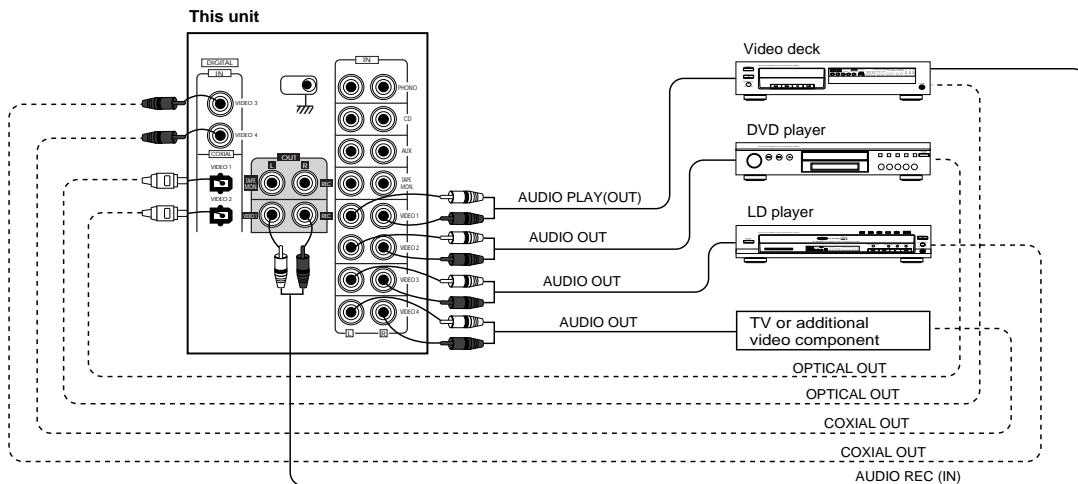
This unit

DIGITAL
IN
VIDEO 3
VIDEO 4
COXIAL
VIDEO 1
VIDEO 2
OPTICAL

OUT
L
R
TAPE MON
REC
VIDEO
REC

IN
PHONO
CD
AUX
TAPE MON
VIDEO 1
VIDEO 2
VIDEO 3
VIDEO 4
L
R

Video deck
DVD player
LD player
TV or additional video component

AUDIO PLAY(OUT)
AUDIO OUT
AUDIO OUT
AUDIO OUT
OPTICAL OUT
OPTICAL OUT
COXIAL OUT
COXIAL OUT
AUDIO REC (IN)